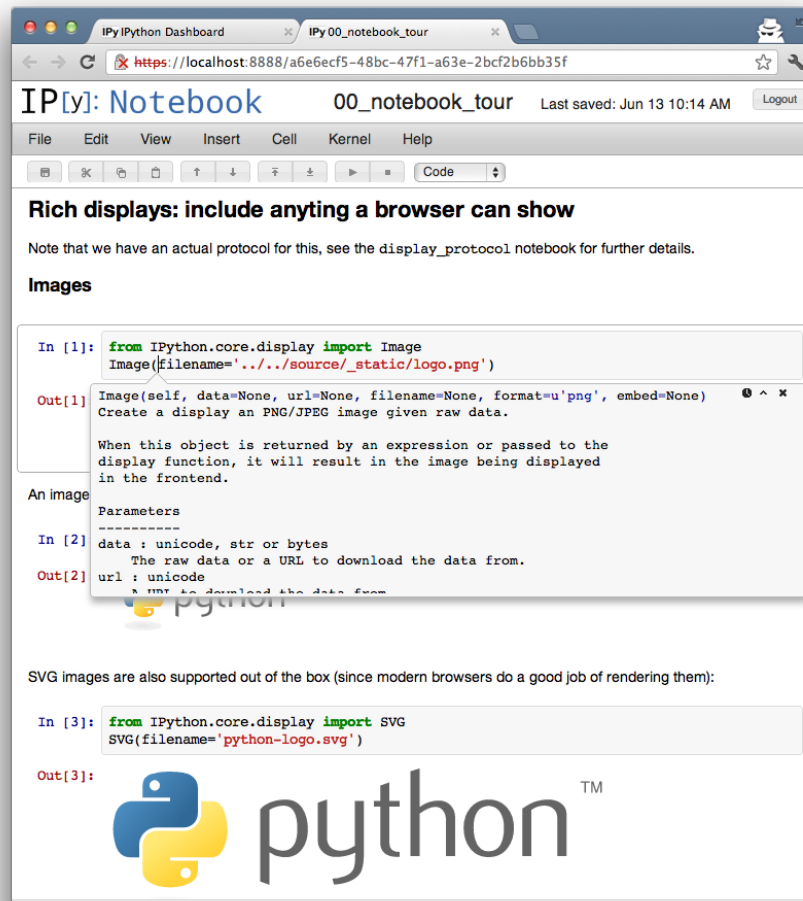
IPy IPython Dashboard
IPy 00_notebook_tour

https://localhost:8888/a6e6ecf5-48bc-47f1-a63e-2bcf2b6bb35f

IP[y]: Notebook
00_notebook_tour
Last saved: Jun 13 10:14 AM
Logout

File Edit View Insert Cell Kernel Help

Code

Rich displays: include anyting a browser can show

Note that we have an actual protocol for this, see the display_protocol notebook for further details.

Images

In [1]: from IPython.core.display import Image
Image(filename='../../source/_static/logo.png')

Out[1]

Image(self, data=None, url=None, filename=None, format=u'png', embed=None)
Create a display an PNG/JPEG image given raw data.

When this object is returned by an expression or passed to the display function, it will result in the image being displayed in the frontend.

Parameters
----------
data : unicode, str or bytes
The raw data or a URL to download the data from.
url : unicode
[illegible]

An image

In [2]

Out[2]

SVG images are also supported out of the box (since modern browsers do a good job of rendering them):

In [3]: from IPython.core.display import SVG
SVG(filename='python-logo.svg')

Out[3]:

python™